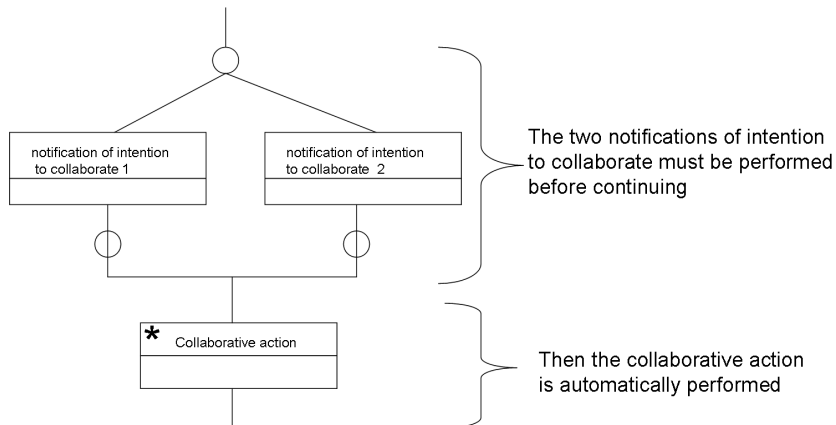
notification of intention to collaborate 1

notification of intention to collaborate 2

The two notifications of intention to collaborate must be performed before continuing

* Collaborative action

Then the collaborative action is automatically performed